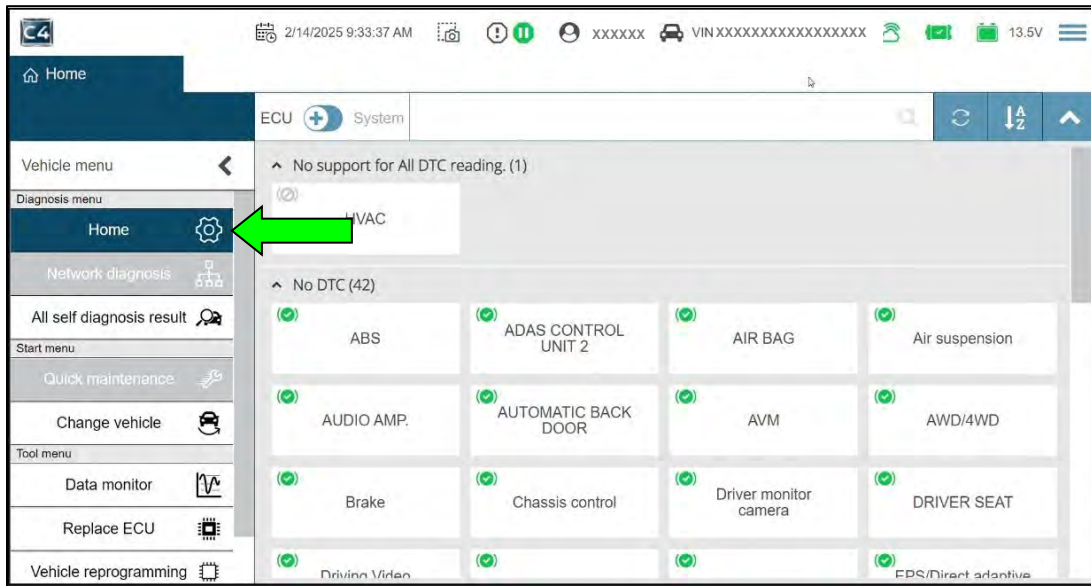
C4

2/14/2025 9:33:37 AM

XXXXXX

VIN XXXXXXXXXXXXXXXXX

13.5V

Home

ECU System

Vehicle menu

Diagnosis menu

Home

Network diagnosis

All self diagnosis result

Start menu

Quick maintenance

Change vehicle

Tool menu

Data monitor

Replace ECU

Vehicle reprogramming

^ No support for All DTC reading. (1)

HVAC

^ No DTC (42)

| ABS | ADAS CONTROL UNIT 2 | AIR BAG | Air suspension |
|---|---|---|---|
| AUDIO AMP. | AUTOMATIC BACK DOOR | AVM | AWD/4WD |
| Brake | Chassis control | Driver monitor camera | DRIVER SEAT |
| Driving Video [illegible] | | | EPS/Direct adaptive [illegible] |